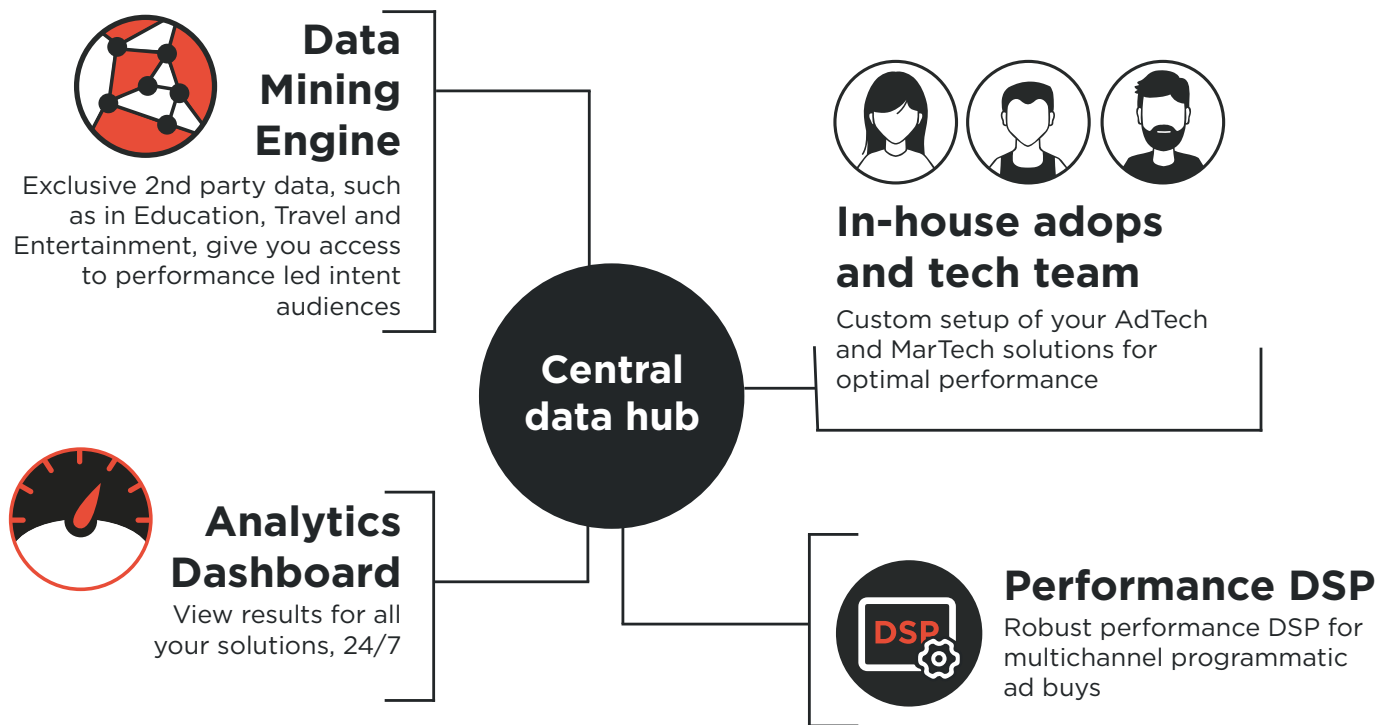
Data Mining Engine

Exclusive 2nd party data, such as in Education, Travel and Entertainment, give you access to performance led intent audiences

In-house adops and tech team

Custom setup of your AdTech and MarTech solutions for optimal performance

Central data hub

Analytics Dashboard

View results for all your solutions, 24/7

DSP

Performance DSP

Robust performance DSP for multichannel programmatic ad buys